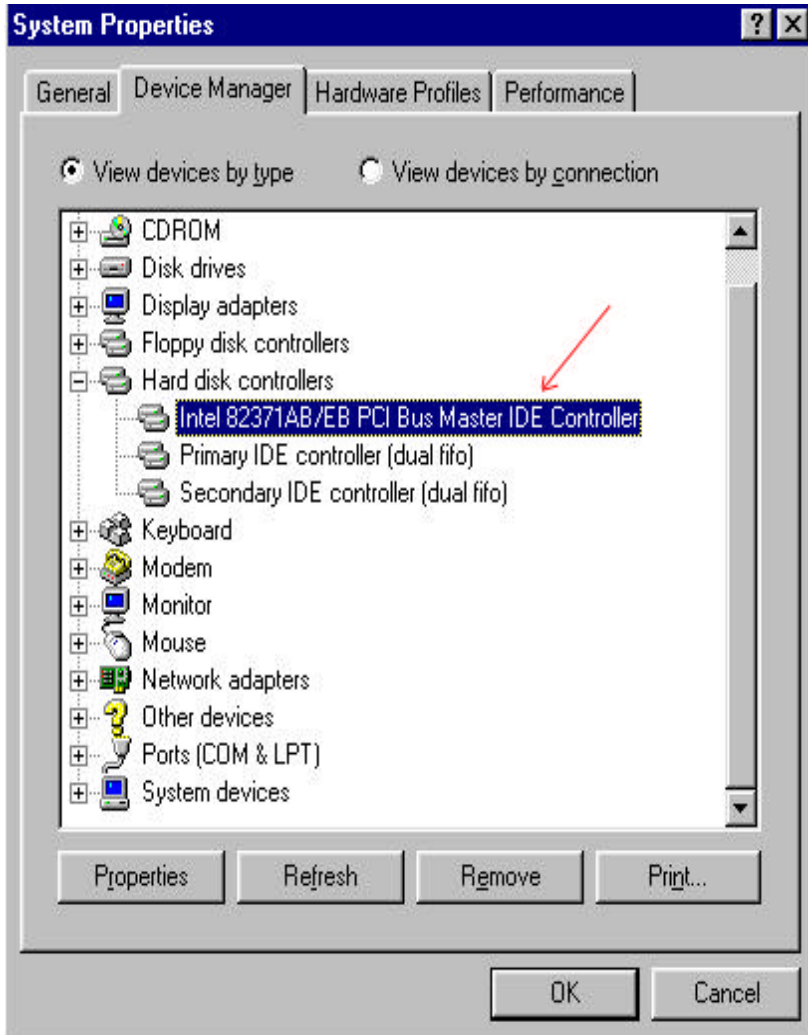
System Properties

?

General

Device Manager

Hardware Profiles

Performance

View devices by type

View devices by connection

CDROM
Disk drives
Display adapters
Floppy disk controllers
Hard disk controllers
Intel 82371AB/EB PCI Bus Master IDE Controller
Primary IDE controller (dual fifo)
Secondary IDE controller (dual fifo)
Keyboard
Modem
Monitor
Mouse
Network adapters
Other devices
Ports (COM & LPT)
System devices

Properties

Refresh

Remove

Print...

OK

Cancel